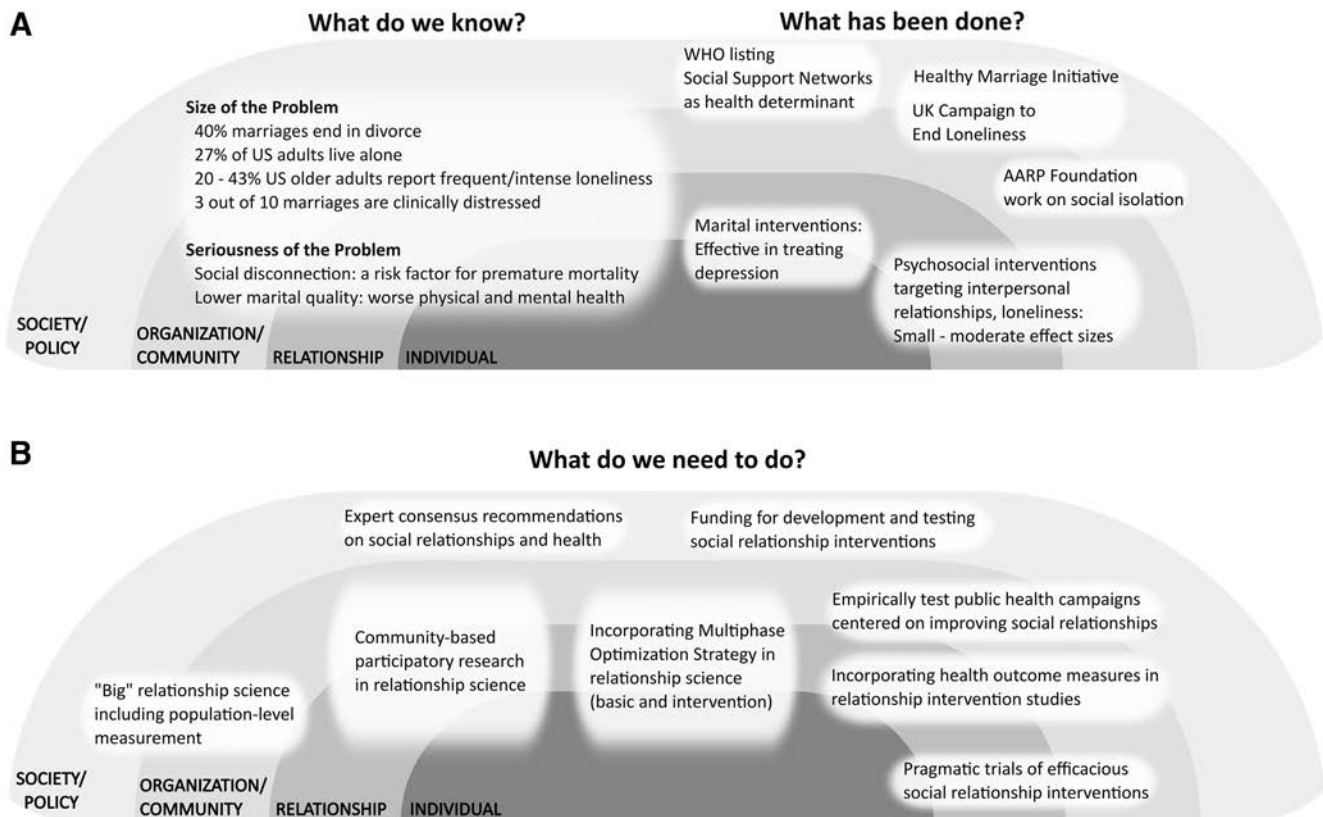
A

What do we know?

What has been done?

WHO listing
Social Support Networks as health determinant

Healthy Marriage Initiative

UK Campaign to End Loneliness

Size of the Problem
40% marriages end in divorce
27% of US adults live alone
20 - 43% US older adults report frequent/intense loneliness
3 out of 10 marriages are clinically distressed

AARP Foundation work on social isolation

Marital interventions: Effective in treating depression

Seriousness of the Problem
Social disconnection: a risk factor for premature mortality
Lower marital quality: worse physical and mental health

Psychosocial interventions targeting interpersonal relationships, loneliness: Small - moderate effect sizes

SOCIETY/ POLICY

ORGANIZATION/ COMMUNITY

RELATIONSHIP

INDIVIDUAL

B

What do we need to do?

Expert consensus recommendations on social relationships and health

Funding for development and testing social relationship interventions

Empirically test public health campaigns centered on improving social relationships

Community-based participatory research in relationship science

Incorporating Multiphase Optimization Strategy in relationship science (basic and intervention)

Incorporating health outcome measures in relationship intervention studies

"Big" relationship science including population-level measurement

Pragmatic trials of efficacious social relationship interventions

SOCIETY/ POLICY

ORGANIZATION/ COMMUNITY

RELATIONSHIP

INDIVIDUAL